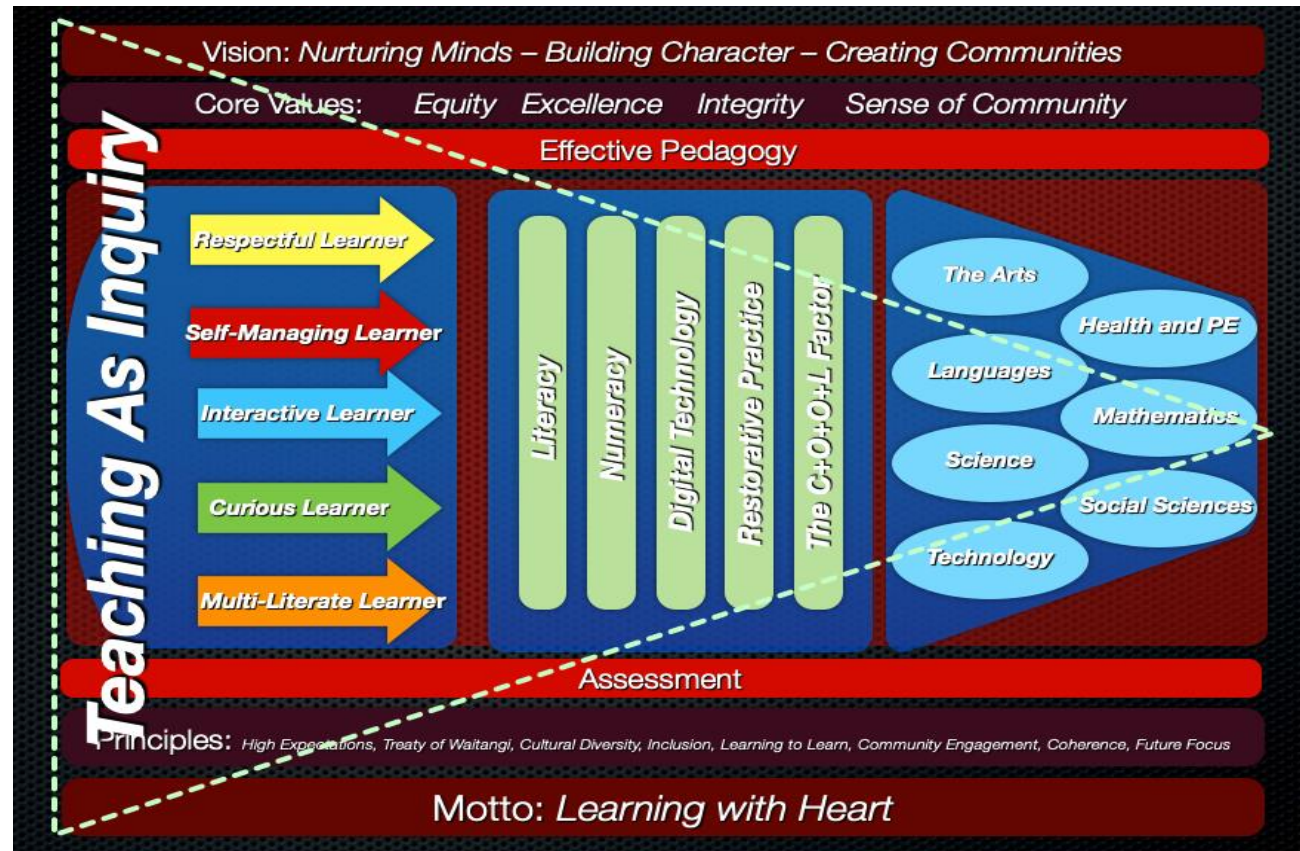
Vision: *Nurturing Minds – Building Character – Creating Communities*

Core Values: *Equity Excellence Integrity Sense of Community*

Effective Pedagogy

Teaching As Inquiry

Respectful Learner

Self-Managing Learner

Interactive Learner

Curious Learner

Multi-Literate Learner

Literacy

Numeracy

Digital Technology

Restorative Practice

The C+O+O+L Factor

The Arts

Health and PE

Languages

Mathematics

Science

Social Sciences

Technology

Assessment

Principles: *High Expectations, Treaty of Waitangi, Cultural Diversity, Inclusion, Learning to Learn, Community Engagement, Coherence, Future Focus*

Motto: *Learning with Heart*